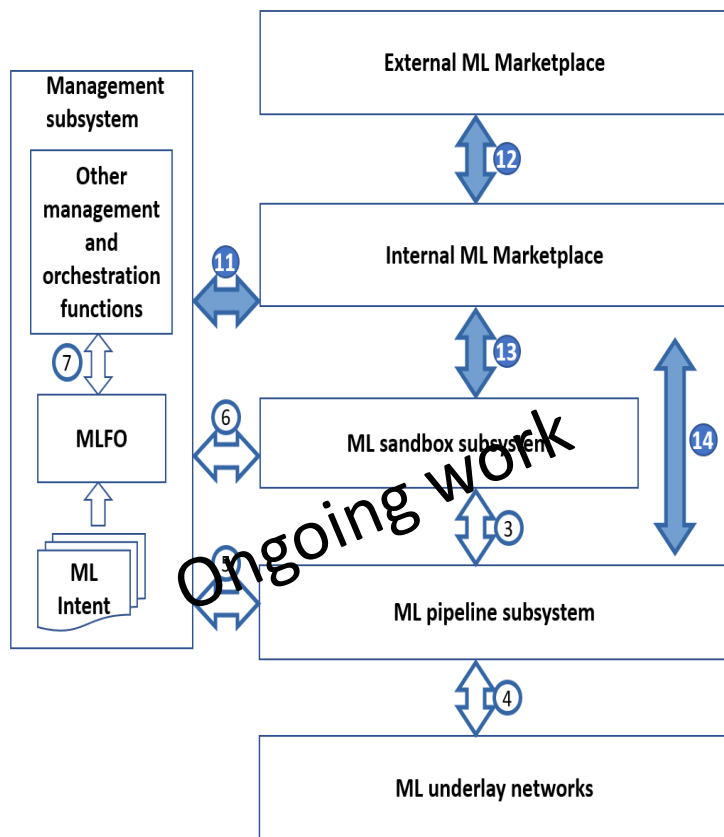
Management subsystem

Other management and orchestration functions

7

MLFO

ML Intent

External ML Marketplace

12

11

Internal ML Marketplace

13

14

6

ML sandbox subsystem

3

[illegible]

ML pipeline subsystem

4

ML underlay networks

Ongoing work